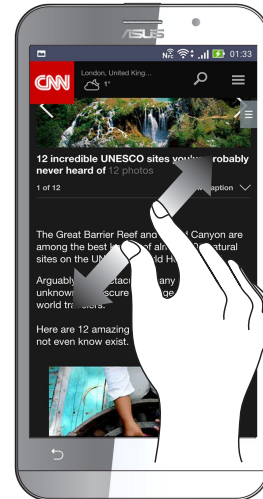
ASUS

01:33

CNN London, United King... 1°

12 incredible UNESCO sites you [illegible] robably never heard of 12 photos

1 of 12 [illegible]aption

The Great Barrier Reef and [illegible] Canyon are among the best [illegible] of al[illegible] atural sites on the U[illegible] orld H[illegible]

Arguabl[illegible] unknow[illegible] scure world tra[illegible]llers.

Here are 12 amazing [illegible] not even know exist.